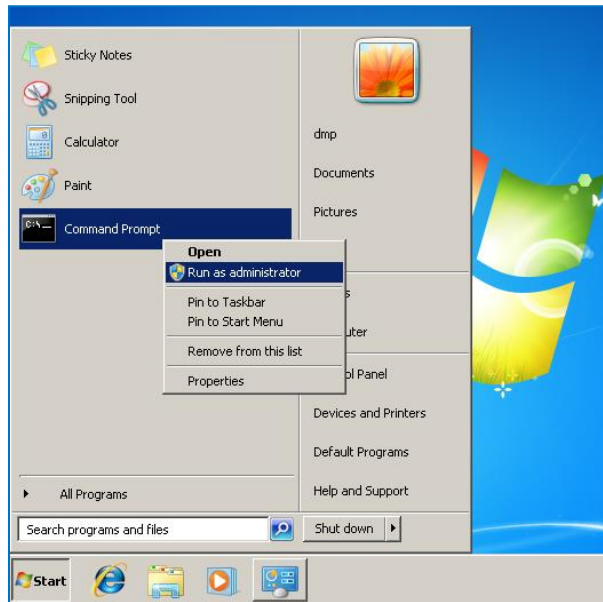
Sticky Notes
Snipping Tool
Calculator
Paint
Command Prompt

Open
Run as administrator
Pin to Taskbar
Pin to Start Menu
Remove from this list
Properties

dmp
Documents
Pictures
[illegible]s
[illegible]uter
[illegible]ol Panel
Devices and Printers
Default Programs
Help and Support

All Programs
Search programs and files
Shut down
Start